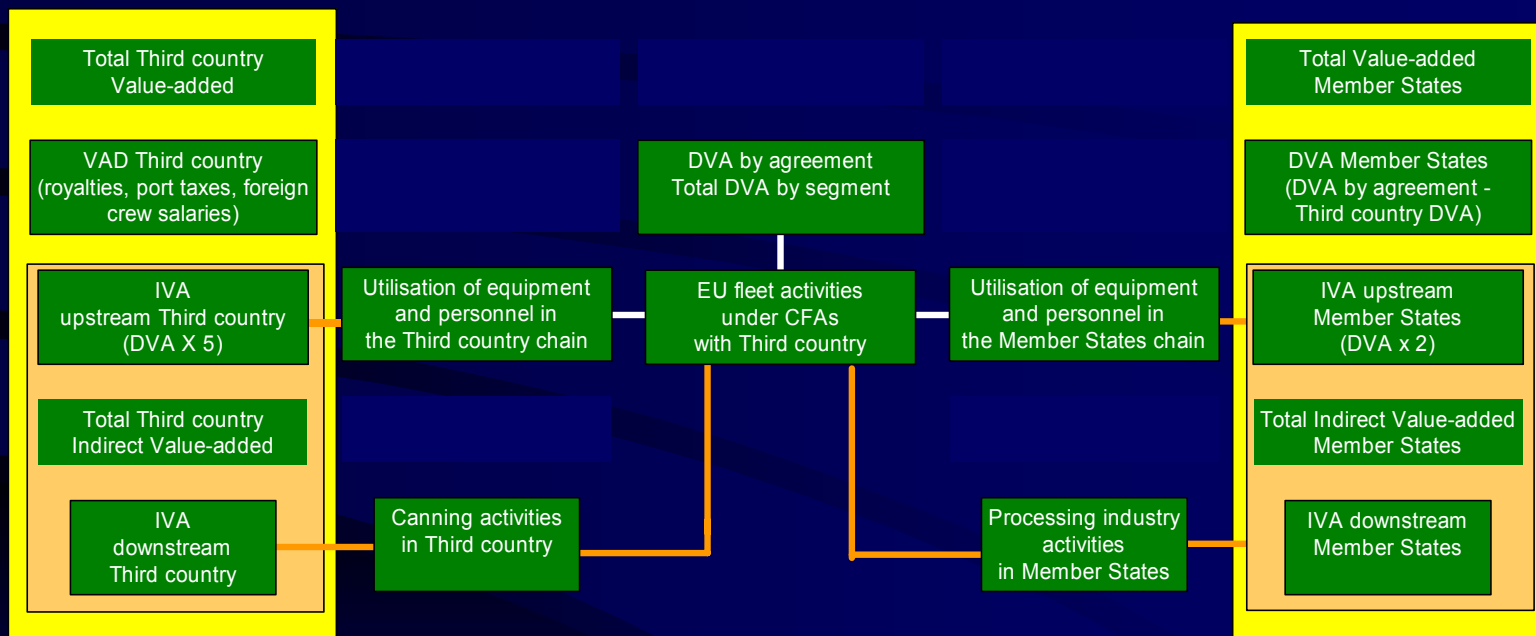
Total Third country Value-added

VAD Third country (royalties, port taxes, foreign crew salaries)

IVA upstream Third country (DVA X 5)

Total Third country Indirect Value-added

IVA downstream Third country

DVA by agreement Total DVA by segment

Utilisation of equipment and personnel in the Third country chain

EU fleet activities under CFAs with Third country

Utilisation of equipment and personnel in the Member States chain

Canning activities in Third country

Processing industry activities in Member States

Total Value-added Member States

DVA Member States (DVA by agreement - Third country DVA)

IVA upstream Member States (DVA x 2)

Total Indirect Value-added Member States

IVA downstream Member States